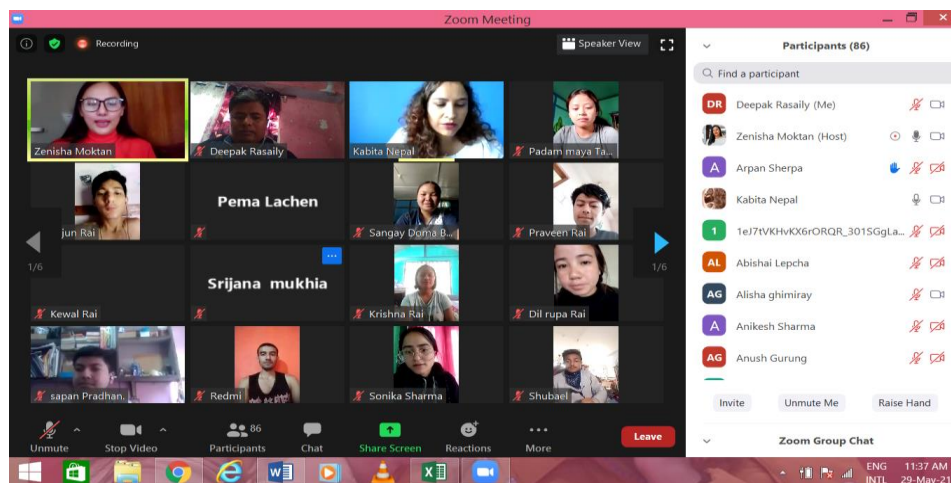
Zoom Meeting

Recording

Speaker View

Zenisha Moktan
Deepak Rasaily
Kabita Nepal
Padam maya Ta...
jun Rai
Pema Lachen
Sangay Doma B...
Praveen Rai
1/6
1/6
Kewal Rai
Srijana mukhia
Krishna Rai
Dil rupa Rai
sapan Pradhan.
Redmi
Sonika Sharma
Shubael

Unmute
Stop Video
Participants 86
Chat
Share Screen
Reactions
More
Leave

Participants (86)

Find a participant

DR Deepak Rasaily (Me)
Zenisha Moktan (Host)
A Arpan Sherpa
Kabita Nepal
1 1eJ7tVKHvKX6rORQR_301SGgLa...
AL Abishai Lepcha
AG Alisha ghimiray
A Anikesh Sharma
AG Anush Gurung

Invite
Unmute Me
Raise Hand

Zoom Group Chat

ENG INTL
11:37 AM
29-May-21